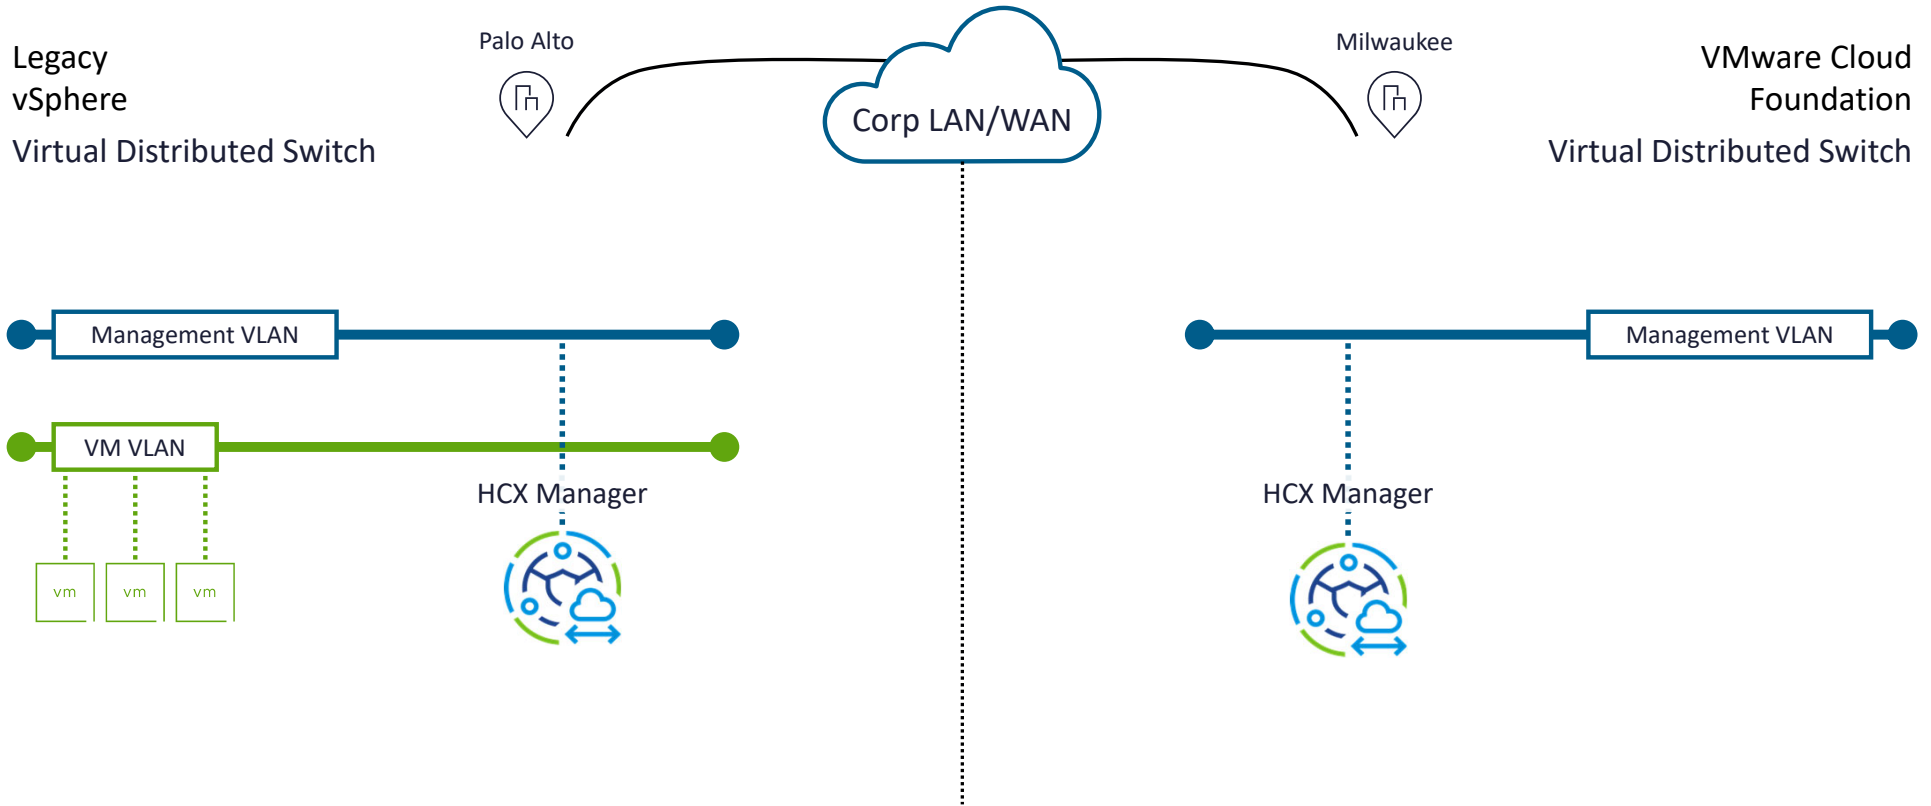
Legacy vSphere
Virtual Distributed Switch

Palo Alto

Corp LAN/WAN

Milwaukee

VMware Cloud Foundation
Virtual Distributed Switch

Management VLAN

VM VLAN

vm

vm

vm

HCX Manager

Management VLAN

HCX Manager